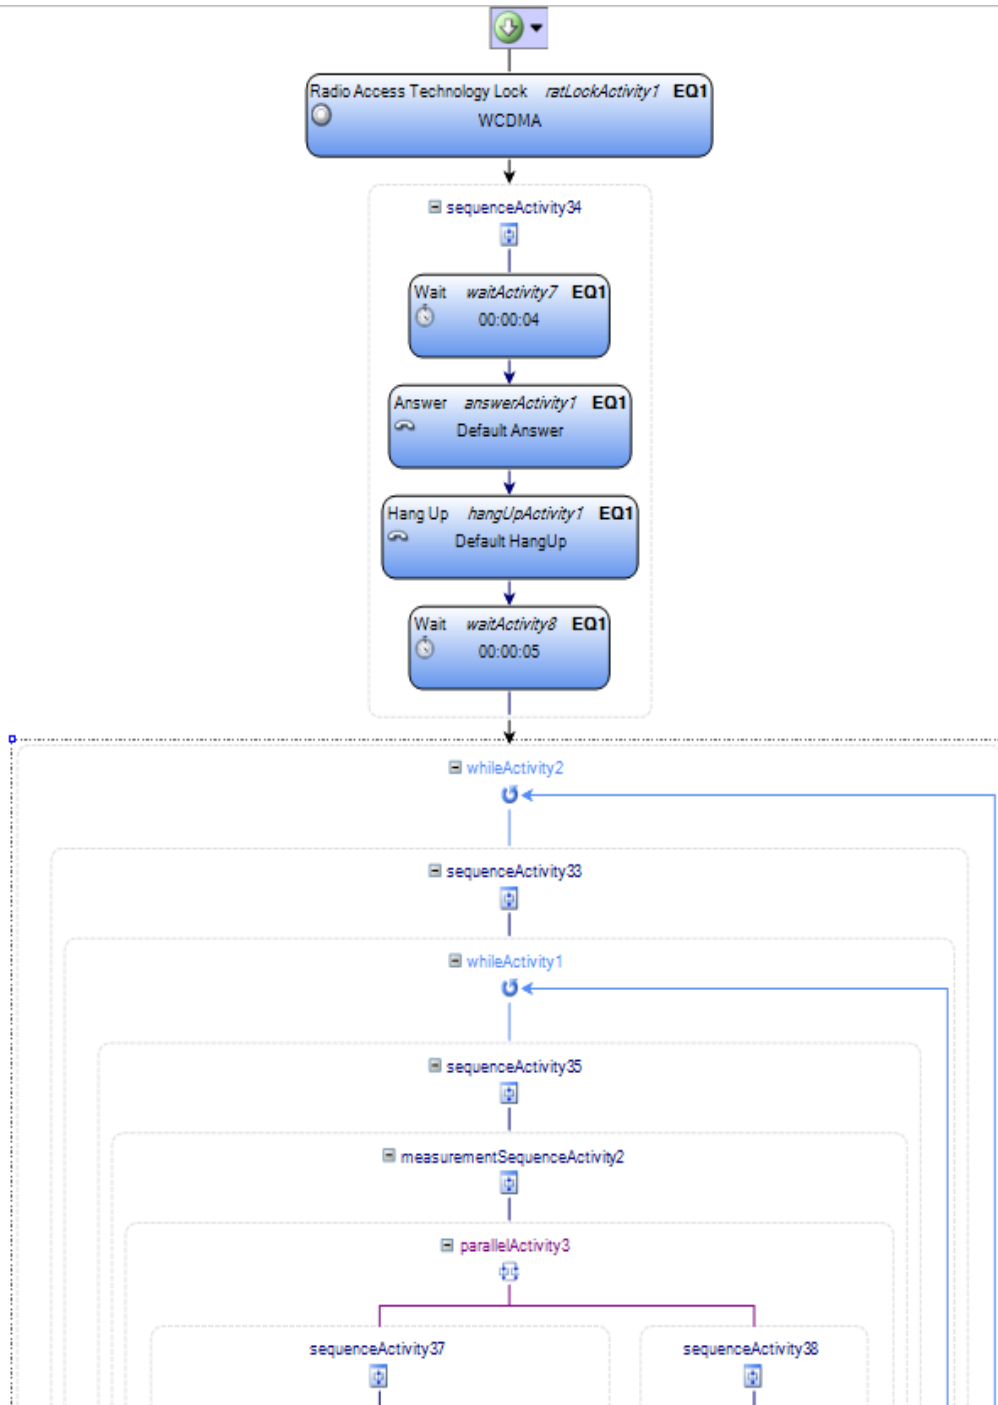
Radio Access Technology Lock ratLockActivity1 EQ1
WCDMA

sequenceActivity34

Wait waitActivity7 EQ1
00:00:04

Answer answerActivity1 EQ1
Default Answer

Hang Up hangUpActivity1 EQ1
Default HangUp

Wait waitActivity8 EQ1
00:00:05

whileActivity2

sequenceActivity33

whileActivity1

sequenceActivity35

measurementSequenceActivity2

parallelActivity3

sequenceActivity37

sequenceActivity38